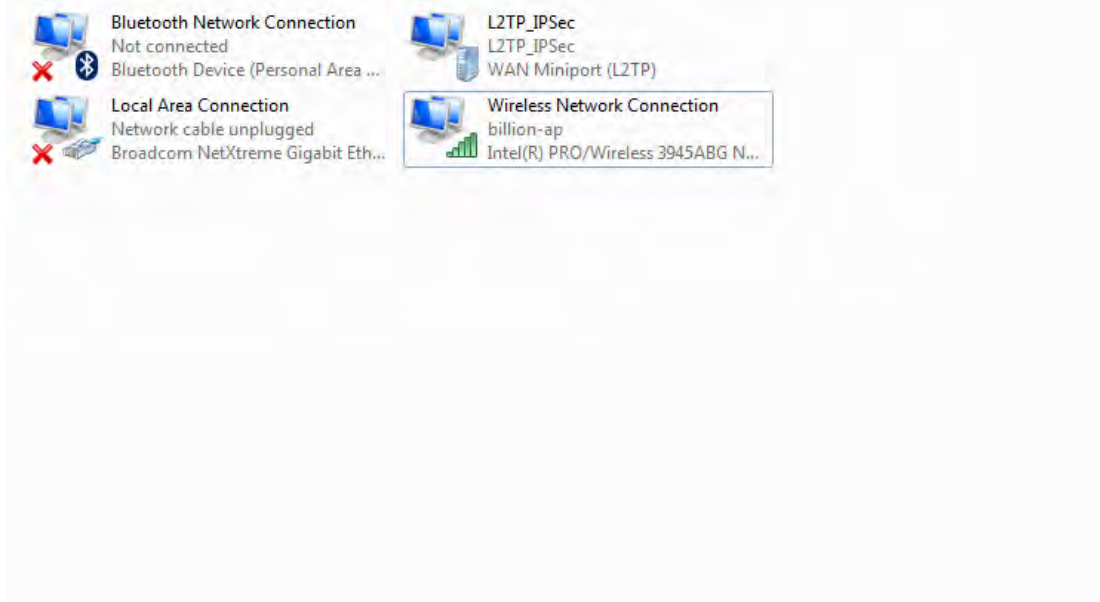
Bluetooth Network Connection
Not connected
Bluetooth Device (Personal Area ...

L2TP_IPSec
L2TP_IPSec
WAN Miniport (L2TP)

Local Area Connection
Network cable unplugged
Broadcom NetXtreme Gigabit Eth...

Wireless Network Connection
billion-ap
Intel(R) PRO/Wireless 3945ABG N...